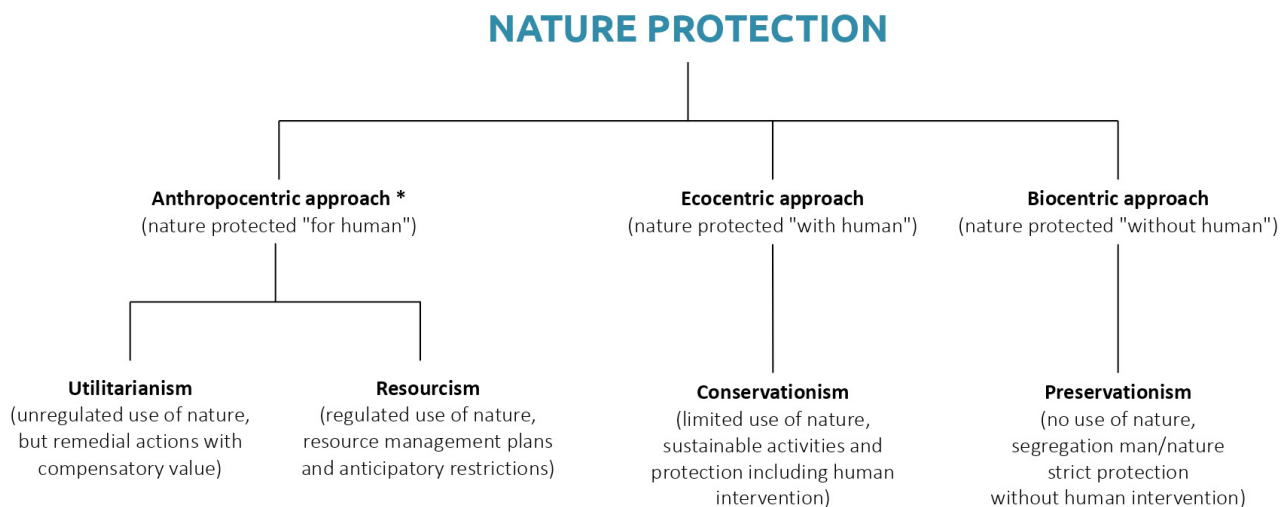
NATURE PROTECTION

Anthropocentric approach *
(nature protected "for human")

Ecocentric approach
(nature protected "with human")

Biocentric approach
(nature protected "without human")

Utilitarianism
(unregulated use of nature, but remedial actions with compensatory value)

Resourcism
(regulated use of nature, resource management plans and anticipatory restrictions)

Conservationism
(limited use of nature, sustainable activities and protection including human intervention)

Preservationism
(no use of nature, segregation man/nature strict protection without human intervention)